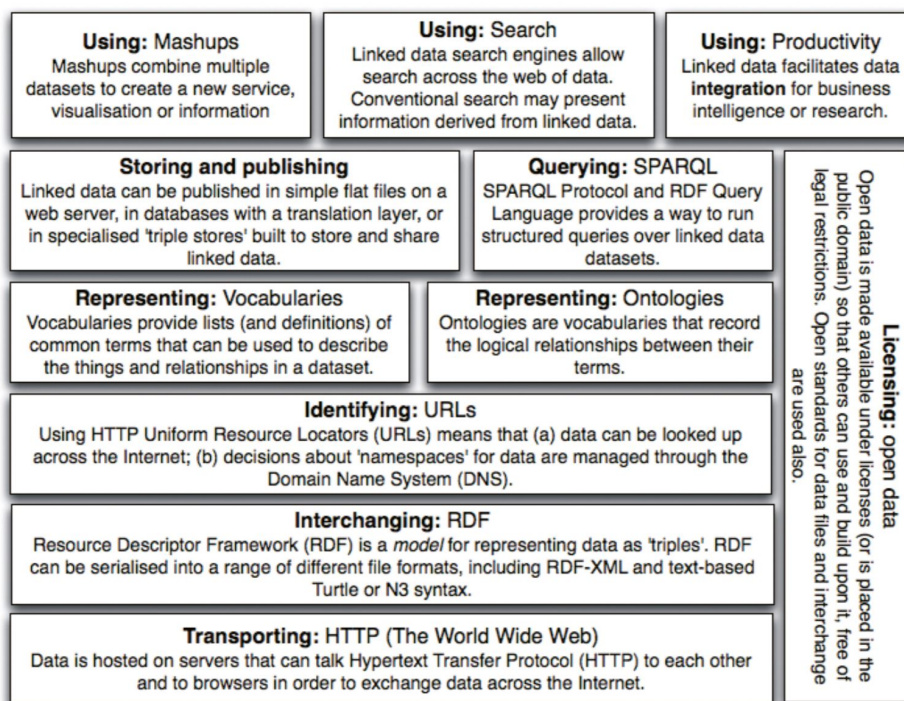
**Using:** Mashups
Mashups combine multiple datasets to create a new service, visualisation or information

**Using:** Search
Linked data search engines allow search across the web of data. Conventional search may present information derived from linked data.

**Using:** Productivity
Linked data facilitates data **integration** for business intelligence or research.

**Storing and publishing**
Linked data can be published in simple flat files on a web server, in databases with a translation layer, or in specialised 'triple stores' built to store and share linked data.

**Querying:** SPARQL
SPARQL Protocol and RDF Query Language provides a way to run structured queries over linked data datasets.

**Representing:** Vocabularies
Vocabularies provide lists (and definitions) of common terms that can be used to describe the things and relationships in a dataset.

**Representing:** Ontologies
Ontologies are vocabularies that record the logical relationships between their terms.

**Identifying:** URLs
Using HTTP Uniform Resource Locators (URLs) means that (a) data can be looked up across the Internet; (b) decisions about 'namespaces' for data are managed through the Domain Name System (DNS).

**Interchanging:** RDF
Resource Descriptor Framework (RDF) is a *model* for representing data as 'triples'. RDF can be serialised into a range of different file formats, including RDF-XML and text-based Turtle or N3 syntax.

**Transporting:** HTTP (The World Wide Web)
Data is hosted on servers that can talk Hypertext Transfer Protocol (HTTP) to each other and to browsers in order to exchange data across the Internet.

**Licensing:** open data
Open data is made available under licenses (or is placed in the public domain) so that others can use and build upon it, free of legal restrictions. Open standards for data files and interchange are used also.